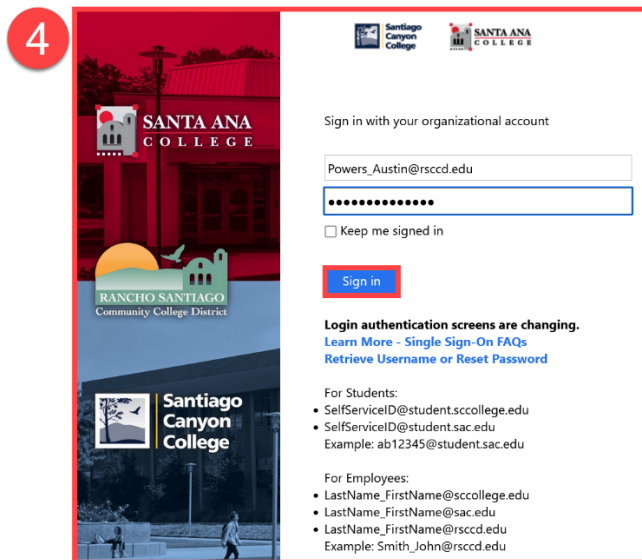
4

SANTA ANA COLLEGE

RANCHO SANTIAGO Community College District

Santiago Canyon College

Santiago Canyon College SANTA ANA COLLEGE

Sign in with your organizational account

Powers_Austin@rsccd.edu

••••••••••••••

Keep me signed in

Sign in

**Login authentication screens are changing.**
Learn More - Single Sign-On FAQs
Retrieve Username or Reset Password

For Students:
- SelfServiceID@student.sccollege.edu
- SelfServiceID@student.sac.edu

Example: ab12345@student.sac.edu

For Employees:
- LastName_FirstName@sccollege.edu
- LastName_FirstName@sac.edu
- LastName_FirstName@rsccd.edu

Example: Smith_John@rsccd.edu